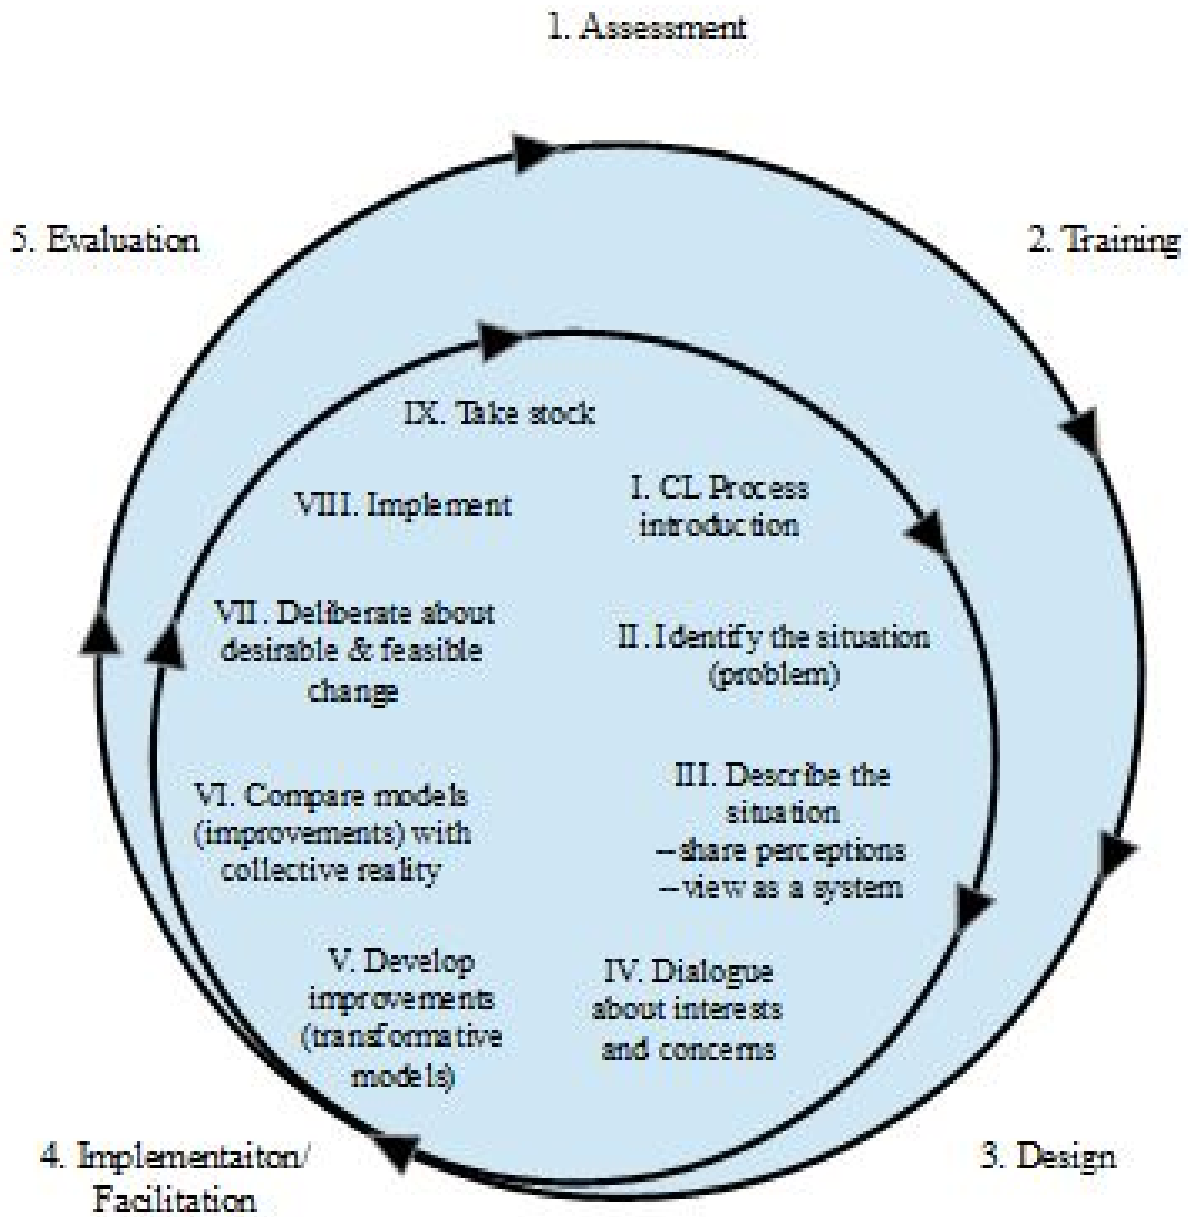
1. Assessment

5. Evaluation

2. Training

IX. Take stock

VIII. Implement

I. CL Process introduction

VII. Deliberate about desirable & feasible change

II. Identify the situation (problem)

VI. Compare models (improvements) with collective reality

III. Describe the situation
--share perceptions
--view as a system

V. Develop improvements (transformative models)

IV. Dialogue about interests and concerns

4. Implementaiton/ Facilitation

3. Design